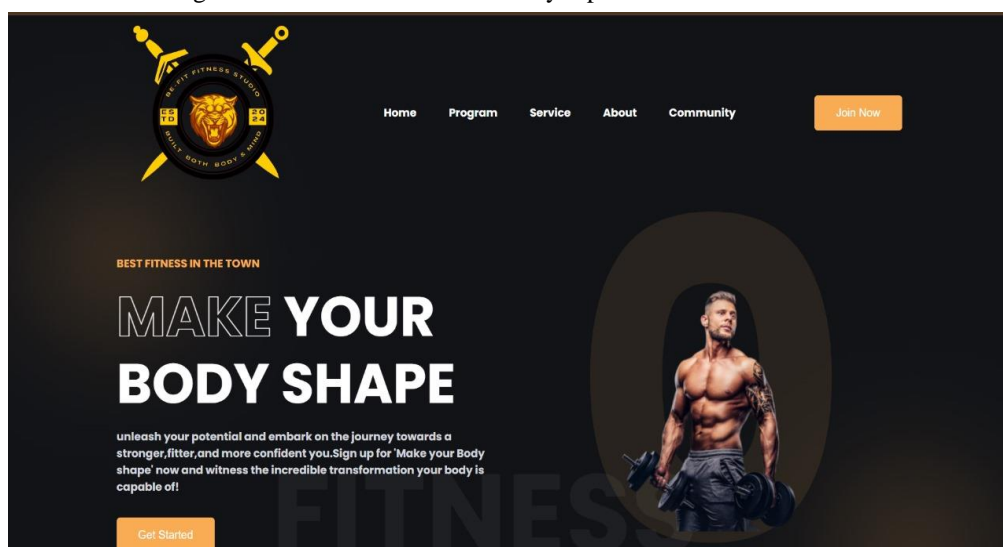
BE-FIT FITNESS STUDIO
ES TD
20 24
BUILT BOTH BODY & MIND

Home Program Service About Community

Join Now

BEST FITNESS IN THE TOWN

MAKE YOUR BODY SHAPE

unleash your potential and embark on the journey towards a stronger,fitter,and more confident you.Sign up for 'Make your Body shape' now and witness the incredible transformation your body is capable of!

Get Started

FITNESS